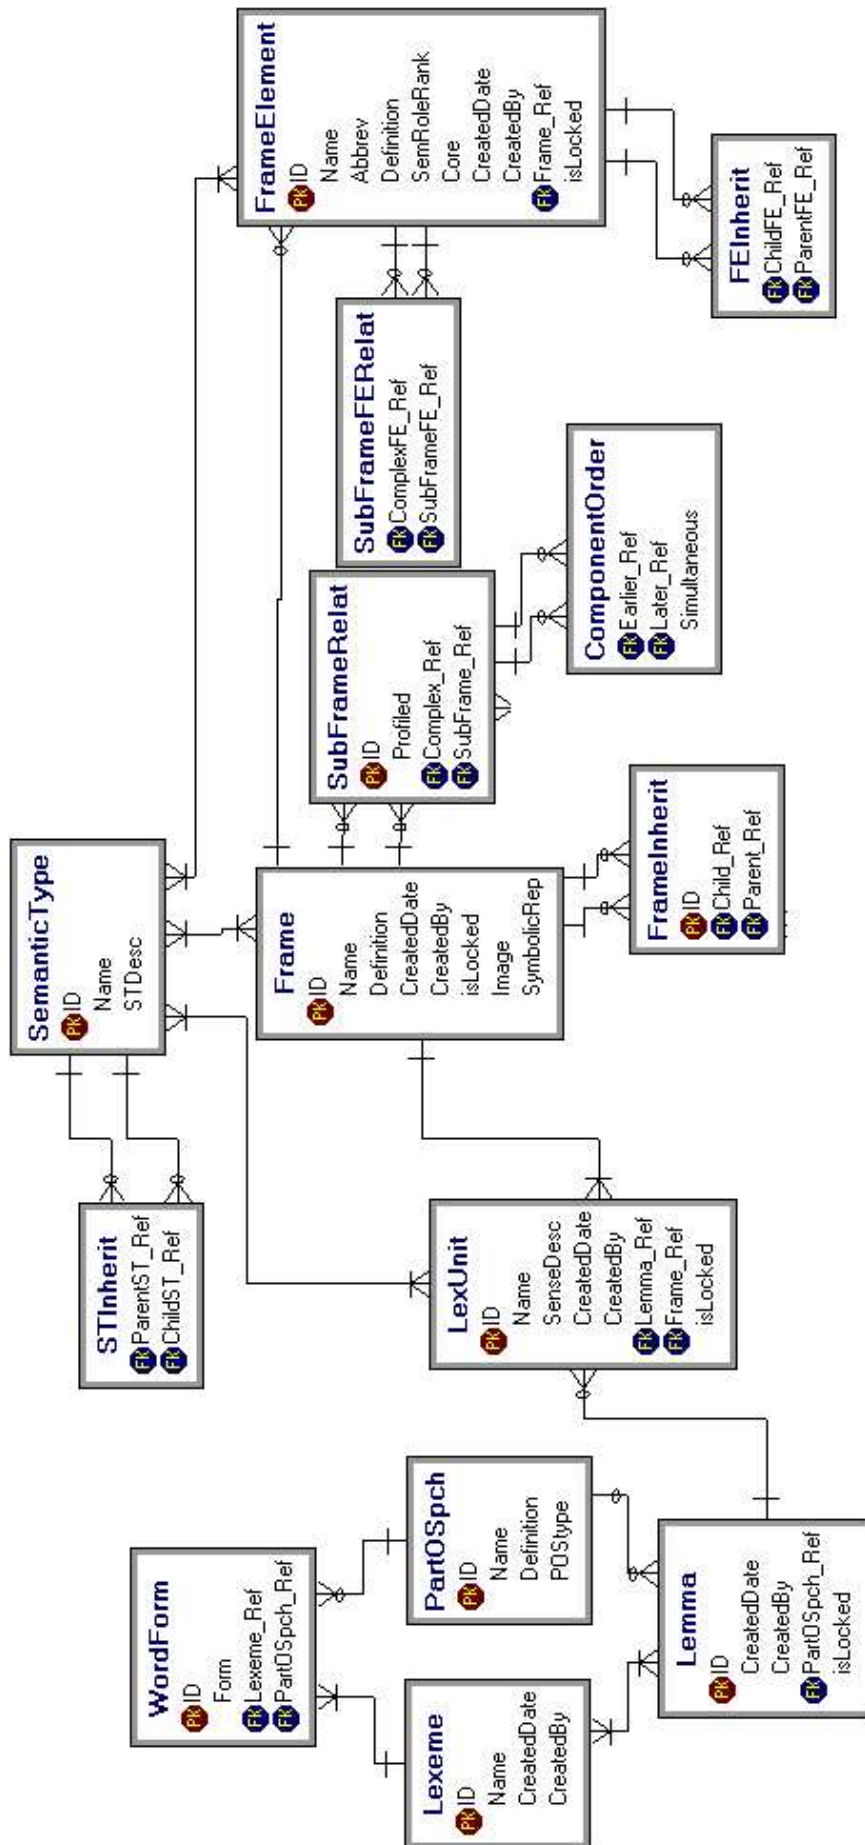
FrameElement
PK ID
Name
Abbrev
Definition
SemRoleRank
Core
CreatedDate
CreatedBy
FK Frame_Ref
isLocked

FEInherit
FK ChildFE_Ref
FK ParentFE_Ref

SubFrameFERelat
FK ComplexFE_Ref
FK SubFrameFE_Ref

ComponentOrder
FK Earlier_Ref
FK Later_Ref
Simultaneous

SubFrameRelat
PK ID
Profiled
FK Complex_Ref
FK SubFrame_Ref

SemanticType
PK ID
Name
STDesc

Frame
PK ID
Name
Definition
CreatedDate
CreatedBy
isLocked
Image
SymbolicRep

FrameInherit
PK ID
FK Child_Ref
FK Parent_Ref

STInherit
FK ParentST_Ref
FK ChildST_Ref

LexUnit
PK ID
Name
SenseDesc
CreatedDate
CreatedBy
FK Lemma_Ref
FK Frame_Ref
isLocked

WordForm
PK ID
Form
FK Lexeme_Ref
FK PartOSpch_Ref

PartOSpch
PK ID
Name
Definition
POStype

Lemma
PK ID
CreatedDate
CreatedBy
FK PartOSpch_Ref
isLocked

Lexeme
PK ID
Name
CreatedDate
CreatedBy